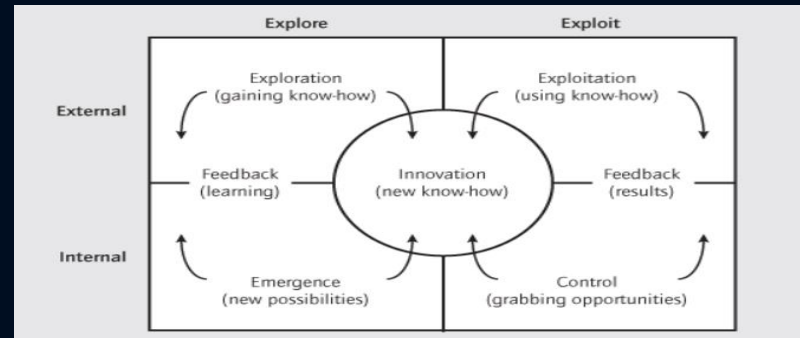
Explore

Exploit

External

Internal

Exploration
(gaining know-how)

Exploitation
(using know-how)

Feedback
(learning)

Innovation
(new know-how)

Feedback
(results)

Emergence
(new possibilities)

Control
(grabbing opportunities)